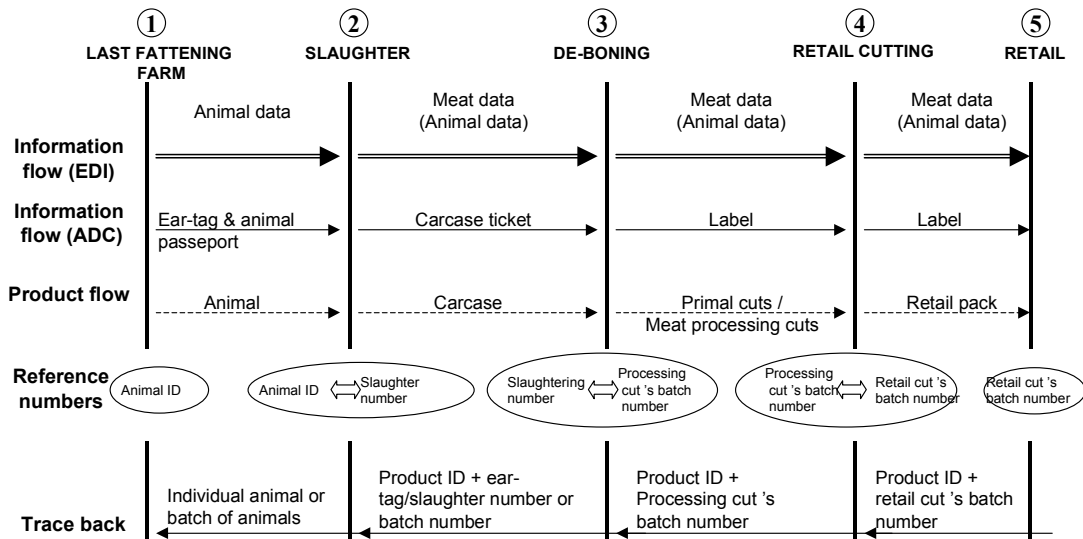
① LAST FATTENING FARM

② SLAUGHTER

③ DE-BONING

④ RETAIL CUTTING

⑤ RETAIL

Animal data

Meat data (Animal data)

Meat data (Animal data)

Meat data (Animal data)

Information flow (EDI)

Information flow (ADC)

Ear-tag & animal passeport

Carcase ticket

Label

Label

Product flow

Animal

Carcase

Primal cuts / Meat processing cuts

Retail pack

Reference numbers

Animal ID

Animal ID Slaughter number

Slaughtering number Processing cut 's batch number

Processing cut 's batch number Retail cut 's batch number

Retail cut 's batch number

Trace back

Individual animal or batch of animals

Product ID + ear-tag/slaughter number or batch number

Product ID + Processing cut 's batch number

Product ID + retail cut 's batch number